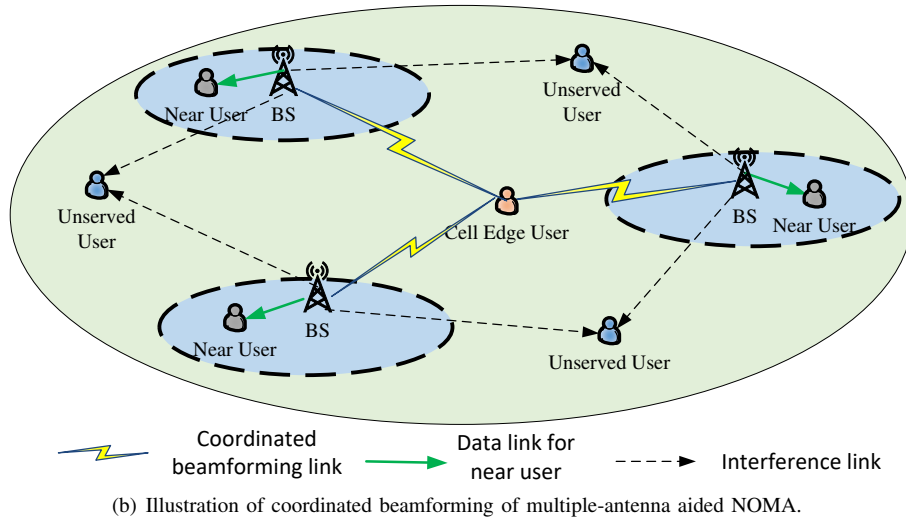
Near User BS

Unserved User

Unserved User

Cell Edge User

BS Near User

BS

Near User

Unserved User

Coordinated beamforming link

Data link for near user

Interference link

(b) Illustration of coordinated beamforming of multiple-antenna aided NOMA.